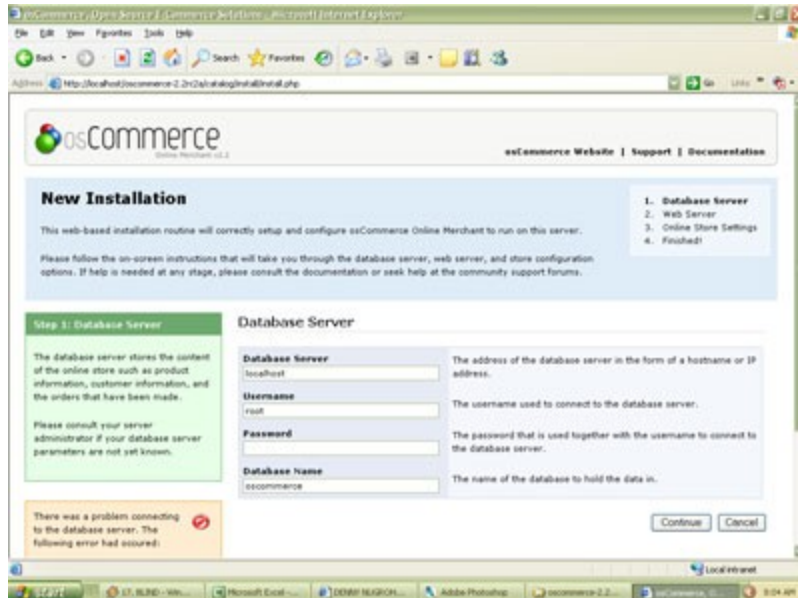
osCommerce, Open Source E-Commerce Solutions - Microsoft Internet Explorer

File Edit View Favorites Tools Help

Back Search Favorites

Address http://localhost/oscommerce-2.2rc2a/catalog/install/install.php

Go Links

osCommerce
Online Merchant v2.2

osCommerce Website | Support | Documentation

New Installation

This web-based installation routine will correctly setup and configure osCommerce Online Merchant to run on this server.

Please follow the on-screen instructions that will take you through the database server, web server, and store configuration options. If help is needed at any stage, please consult the documentation or seek help at the community support forums.

1. Database Server
2. Web Server
3. Online Store Settings
4. Finished!

Step 1: Database Server

The database server stores the content of the online store such as product information, customer information, and the orders that have been made.

Please consult your server administrator if your database server parameters are not yet known.

There was a problem connecting to the database server. The following error had occured:

Database Server

| | |
|---|---|
| Database Server<br>localhost | The address of the database server in the form of a hostname or IP address. |
| Username<br>root | The username used to connect to the database server. |
| Password | The password that is used together with the username to connect to the database server. |
| Database Name<br>oscommerce | The name of the database to hold the data in. |

Continue Cancel

Local intranet

17. BLIND - Win... Microsoft Excel - ... DENNY NUGROH... Adobe Photoshop oscommerce-2.2... osCommerce, O... 9:04 AM